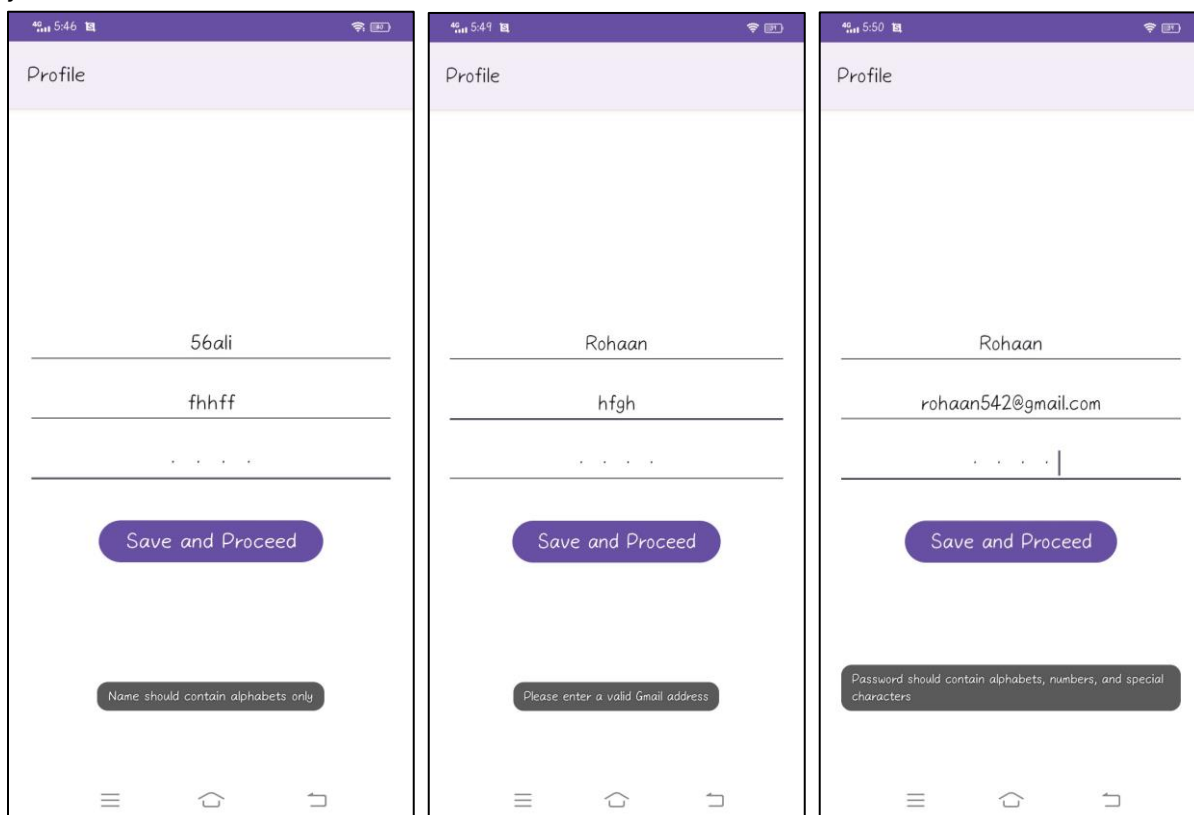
4G 5:46

Profile

56ali

fhhff

····

Save and Proceed

Name should contain alphabets only

4G 5:49

Profile

Rohaan

hfgh

····

Save and Proceed

Please enter a valid Gmail address

4G 5:50

Profile

Rohaan

rohaan542@gmail.com

····

Save and Proceed

Password should contain alphabets, numbers, and special characters